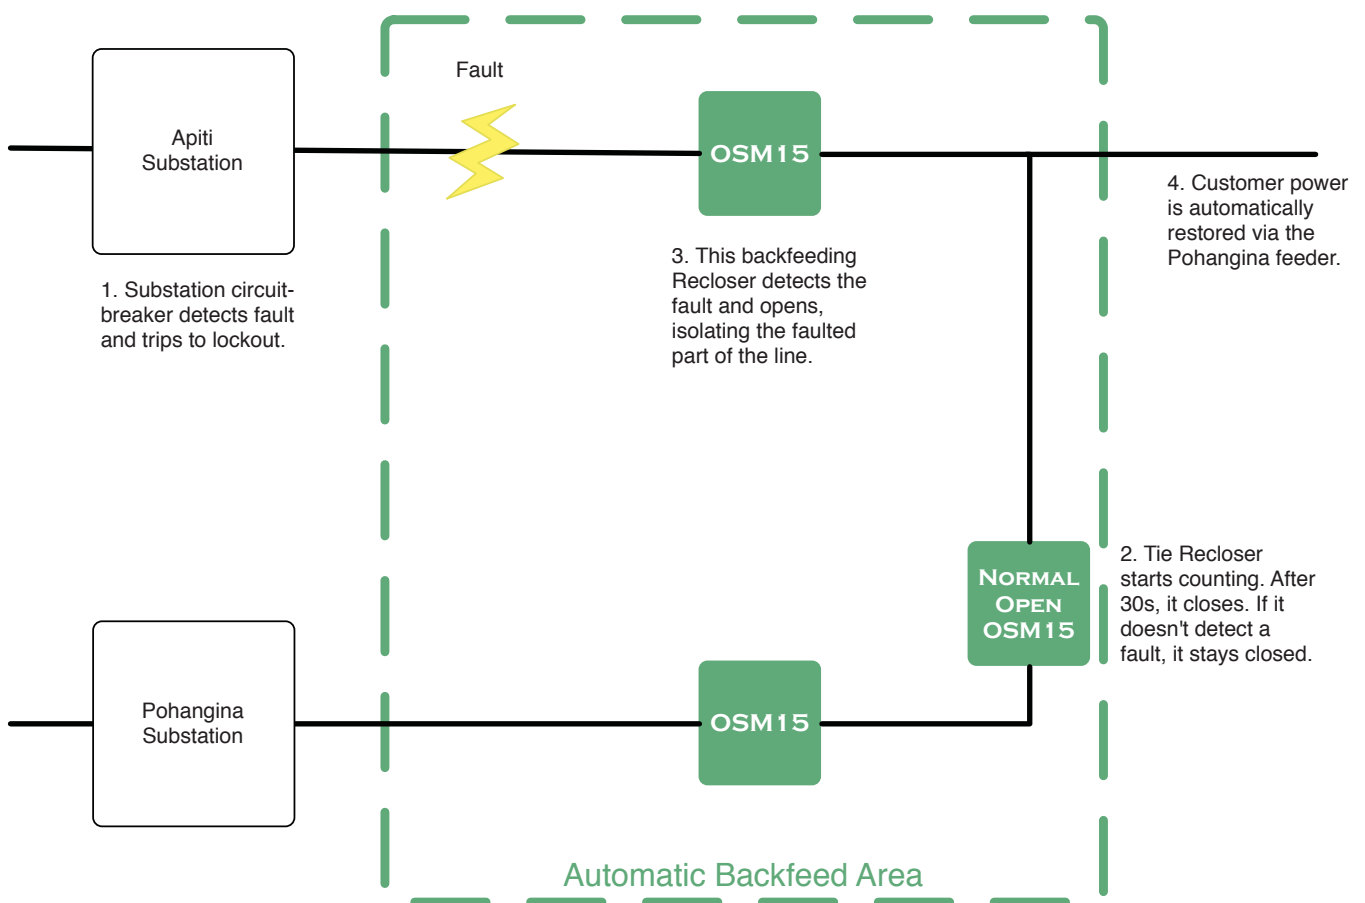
Apiti Substation

Fault

OSM15

4. Customer power is automatically restored via the Pohangina feeder.

1. Substation circuit-breaker detects fault and trips to lockout.

3. This backfeeding Recloser detects the fault and opens, isolating the faulted part of the line.

Normal Open OSM15

2. Tie Recloser starts counting. After 30s, it closes. If it doesn't detect a fault, it stays closed.

Pohangina Substation

OSM15

Automatic Backfeed Area